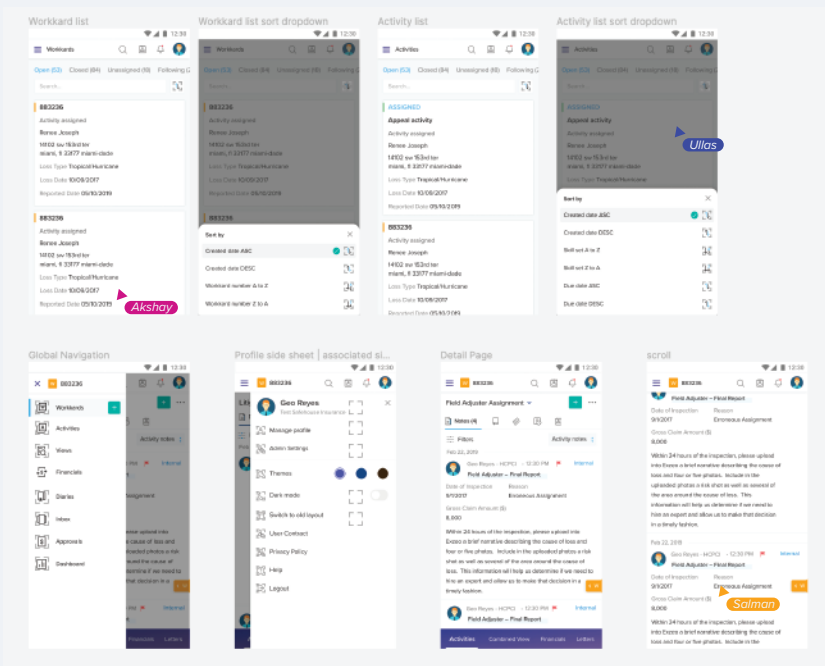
Workkard list

12:30

Workkards

Open (53) Closed (84) Unassigned (9) Following (

Search...

883236

Activity assigned

Renee Joseph

14102 sw 153rd ter

miami, fl 33177 miami-dade

Loss Type Tropical/Hurricane

Loss Date 10/09/2017

Reported Date 05/10/2019

883236

Activity assigned

Renee Joseph

14102 sw 153rd ter

miami, fl 33177 miami-dade

Loss Type Tropical/Hurricane

Loss Date 10/09/2017

Reported Date 05/10/2019

Akshay

Workkard list sort dropdown

12:30

Workkards

Open (53) Closed (84) Unassigned (9) Following (

883236

Sort by

Created date ASC

Created date DESC

Workkard number A to Z

Workkard number Z to A

Activity list

12:30

Activities

Open (53) Closed (84) Unassigned (9) Following (

Search...

ASSIGNED

Appeal activity

Activity assigned

Renee Joseph

14102 sw 153rd ter

miami, fl 33177 miami-dade

Loss Type Tropical/Hurricane

Loss Date 10/09/2017

Reported Date 05/10/2019

883236

Activity assigned

Renee Joseph

14102 sw 153rd ter

miami, fl 33177 miami-dade

Loss Type Tropical/Hurricane

Loss Date 10/09/2017

Reported Date 05/10/2019

Activity list sort dropdown

12:30

Activities

Open (53) Closed (84) Unassigned (9) Following (

ASSIGNED

Appeal activity

Ullas

Sort by

Created date ASC

Created date DESC

Skill set A to Z

Skill set Z to A

Due date ASC

Due date DESC

Global Navigation

883236

Workkards

Activities

Views

Financials

Diaries

Inbox

Approvals

Dashboard

Activity notes

Internal

Assignment

Internal

Financials Letters

Profile side sheet | associated si...

12:30

883236

Geo Reyes

Test Adhesive Insurance

Manage profile

Admin settings

Themes

Dark mode

Switch to old layout

User Contact

Privacy Policy

Help

Logout

Detail Page

12:30

883236

Field Adjuster Assignment

Notes (4)

Filters

Activity notes

Feb 22, 2019

Geo Reyes · HCPO · 12:30 PM

Internal

Field Adjuster – Final Report

Date of Inspection

9/11/2017

Reason

Erroneous Assignment

Gross Claim Amount ($)

8,000

Within 24 hours of the inspection, please upload into Exceo a brief narrative describing the cause of loss and four or five photos. Include in the uploaded photos a risk shot as well as several of the area around the cause of loss. This information will help us determine if we need to hire an expert and allow us to make that decision in a timely fashion.

Geo Reyes · HCPO · 12:30 PM

Internal

Field Adjuster – Final Report

Activities Combined View Financials Letters

scroll

12:30

883236

Field Adjuster – Final Report

Date of Inspection

9/11/2017

Reason

Erroneous Assignment

Gross Claim Amount ($)

8,000

Within 24 hours of the inspection, please upload into Exceo a brief narrative describing the cause of loss and four or five photos. Include in the uploaded photos a risk shot as well as several of the area around the cause of loss. This information will help us determine if we need to hire an expert and allow us to make that decision in a timely fashion.

Feb 22, 2019

Geo Reyes · HCPO · 12:30 PM

Internal

Field Adjuster – Final Report

Date of Inspection

9/11/2017

Reason

Erroneous Assignment

Gross Claim Amount ($)

8,000

Salman

Within 24 hours of the inspection, please upload into Exceo a brief narrative describing the cause of loss and four or five photos. Include in the uploaded